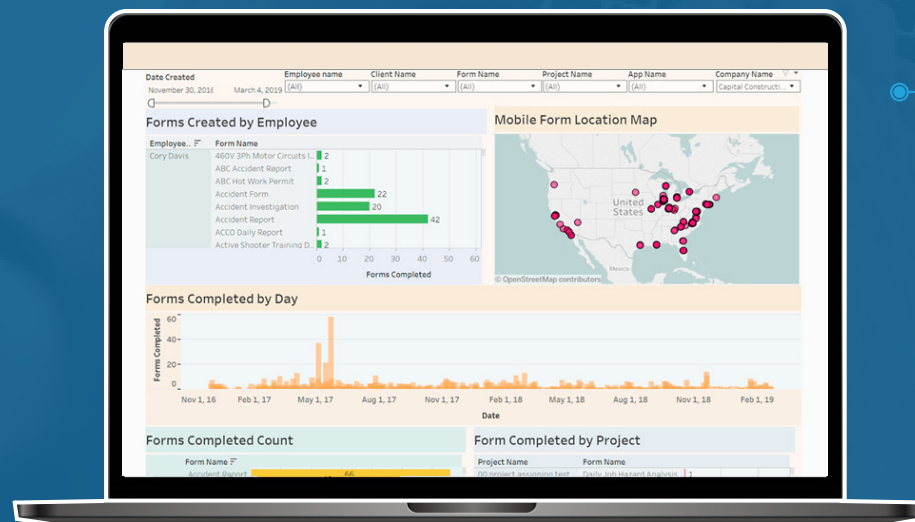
Date Created
November 30, 2016 March 4, 2019

Employee name
(All)

Client Name
(All)

Form Name
(All)

Project Name
(All)

App Name
(All)

Company Name
Capital Constructi...

Forms Created by Employee

| Employee.. | Form Name | |
|---|---|---|
| Cory Davis | 460V 3Ph Motor Circuits I... | 2 |
| | ABC Accident Report | 1 |
| | ABC Hot Work Permit | 2 |
| | Accident Form | 22 |
| | Accident Investigation | 20 |
| | Accident Report | 42 |
| | ACCO Daily Report | 1 |
| | Active Shooter Training D... | 2 |

0 10 20 30 40 50 60
Forms Completed

Mobile Form Location Map

United States
Mexico
© OpenStreetMap contributors

Forms Completed by Day

Forms Completed
60
40
20
0

Nov 1, 16 Feb 1, 17 May 1, 17 Aug 1, 17 Nov 1, 17 Feb 1, 18 May 1, 18 Aug 1, 18 Nov 1, 18 Feb 1, 19
Date

Forms Completed Count

Form Name
Accident Report 66

Form Completed by Project

| Project Name | Form Name |
|---|---|
| 00 project assigning test | Daily Job Hazard Analysis |